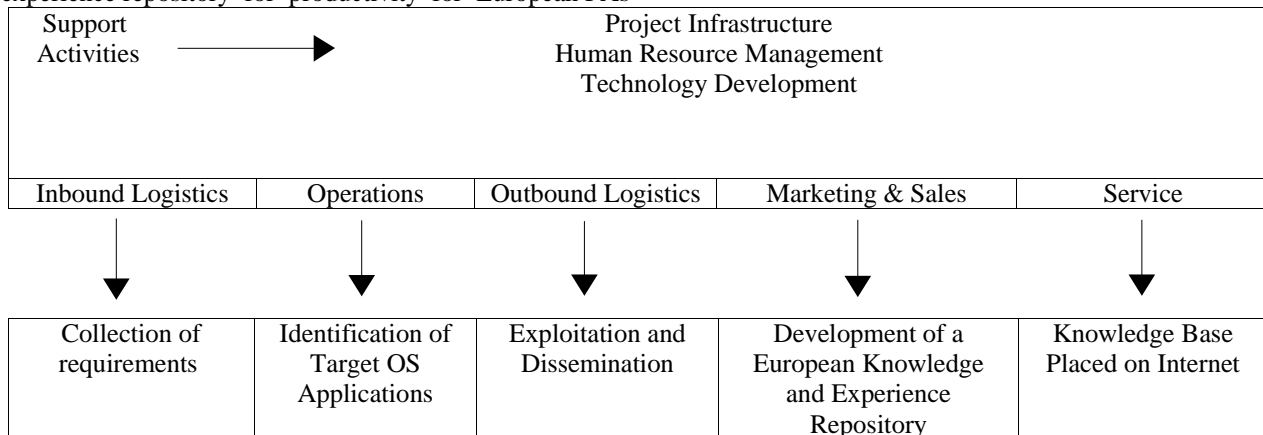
experience repository for productivity for European PSs

Support Activities

Project Infrastructure
Human Resource Management
Technology Development

| Inbound Logistics | Operations | Outbound Logistics | Marketing & Sales | Service |
|---|---|---|---|---|

| Collection of requirements | Identification of Target OS Applications | Exploitation and Dissemination | Development of a European Knowledge and Experience Repository | Knowledge Base Placed on Internet |
|---|---|---|---|---|